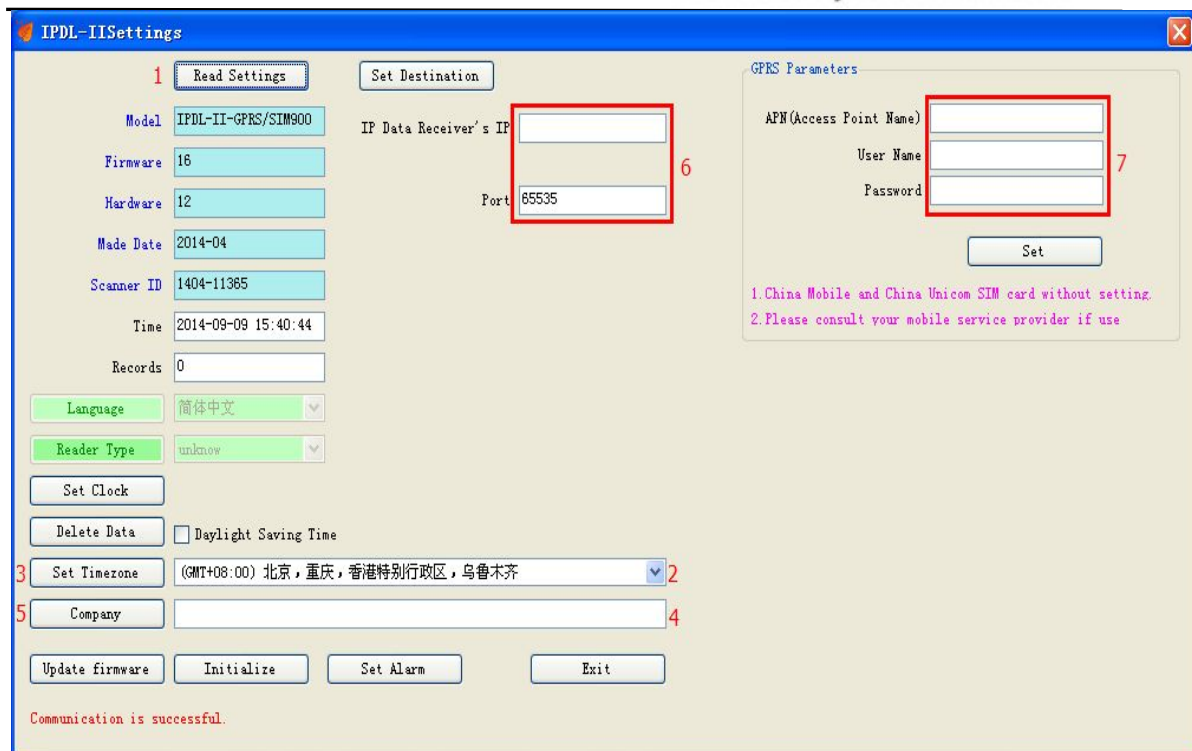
IPDL-IISettings

1 Read Settings

Set Destination

Model IPDL-II-GPRS/SIM900

Firmware 16

Hardware 12

Made Date 2014-04

Scanner ID 1404-11365

Time 2014-09-09 15:40:44

Records 0

Language 简体中文

Reader Type unknow

Set Clock

Delete Data

Daylight Saving Time

3 Set Timezone (GMT+08:00) 北京，重庆，香港特别行政区，乌鲁木齐 2

5 Company 4

Update firmware Initialize Set Alarm Exit

Communication is successful.

IP Data Receiver's IP

6

Port 65535

GPRS Parameters

APN(Access Point Name)

User Name 7

Password

Set

1.China Mobile and China Unicom SIM card without setting.

2.Please consult your mobile service provider if use